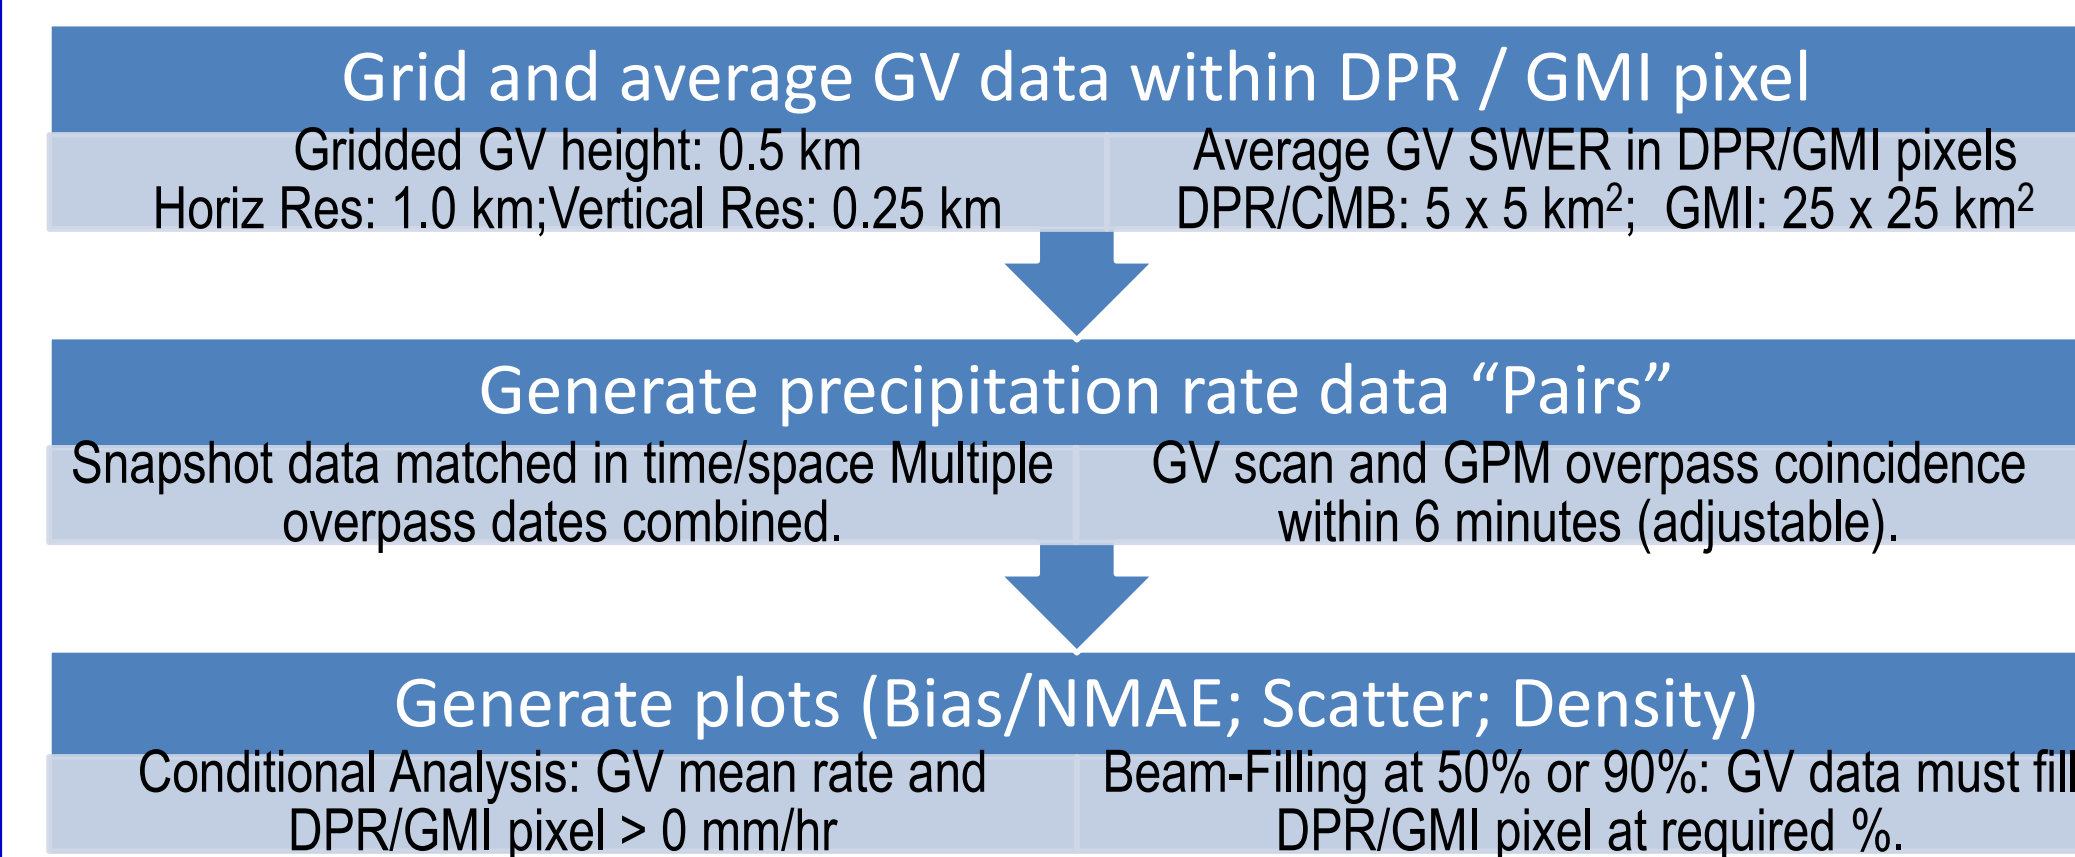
Grid and average GV data within DPR / GMI pixel

Gridded GV height: 0.5 km
Horiz Res: 1.0 km;Vertical Res: 0.25 km

Average GV SWER in DPR/GMI pixels
DPR/CMB: 5 x 5 km$^2$; GMI: 25 x 25 km$^2$

Generate precipitation rate data “Pairs”

Snapshot data matched in time/space Multiple overpass dates combined.

GV scan and GPM overpass coincidence within 6 minutes (adjustable).

Generate plots (Bias/NMAE; Scatter; Density)

Conditional Analysis: GV mean rate and DPR/GMI pixel > 0 mm/hr

Beam-Filling at 50% or 90%: GV data must fill DPR/GMI pixel at required %.